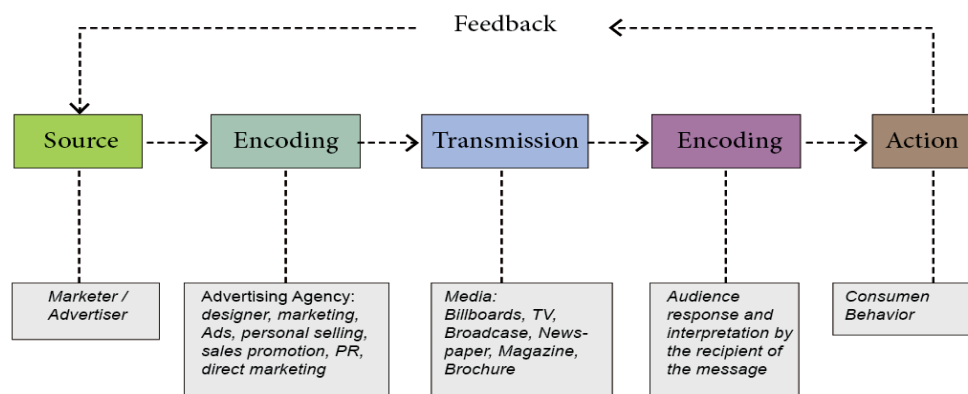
Feedback

Source

Encoding

Transmission

Encoding

Action

Marketer / Advertiser

Advertising Agency: designer, marketing, Ads, personal selling, sales promotion, PR, direct marketing

Media: Billboards, TV, Broadcase, Newspaper, Magazine, Brochure

Audience response and interpretation by the recipient of the message

Consumen Behavior